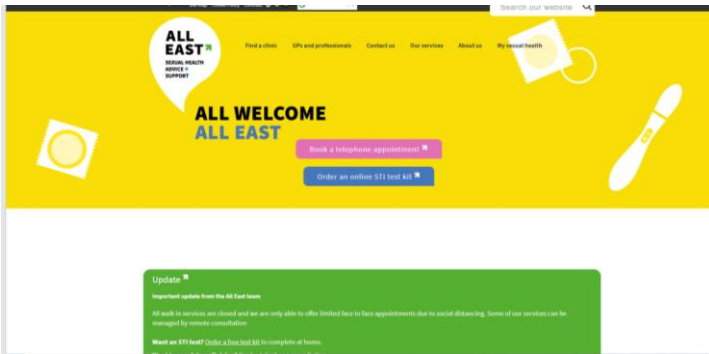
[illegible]

Search our website

ALL EAST

SEXUAL HEALTH ADVICE + SUPPORT

Find a clinic GPs and professionals Contact us Our services About us My sexual health

ALL WELCOME
ALL EAST

Book a telephone appointment

Order an online STI test kit

Update

Important update from the All East team

All walk in services are closed and we are only able to offer limited face to face appointments due to social distancing. Some of our services can be managed by remote consultation.

Want an STI test? Order a free test kit to complete at home.

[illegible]